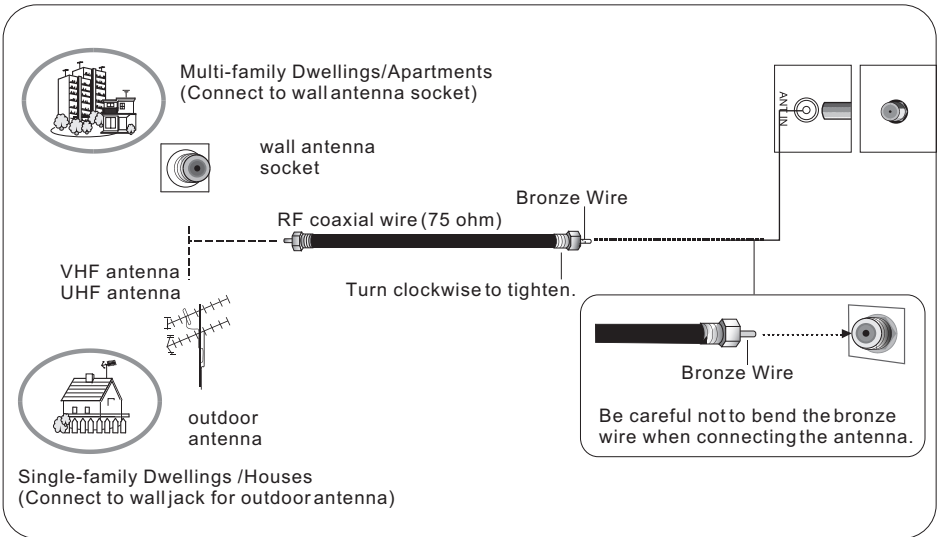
Multi-family Dwellings/Apartments
(Connect to wall antenna socket)

wall antenna socket

ANT IN

Bronze Wire

RF coaxial wire (75 ohm)

VHF antenna
UHF antenna

Turn clockwise to tighten.

Bronze Wire

Be careful not to bend the bronze wire when connecting the antenna.

outdoor antenna

Single-family Dwellings /Houses
(Connect to wall jack for outdoor antenna)